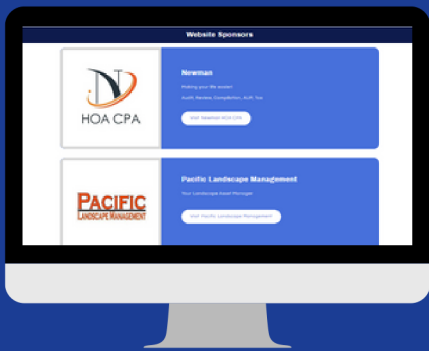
Website Sponsors

HOA CPA

Newman

Making your life easier!

Audit, Review, Compilation, Audit, Tax

Visit Newman HOA CPA

PACIFIC
LANDSCAPE MANAGEMENT

Pacific Landscape Management

Your Landscape Asset Manager

Visit Pacific Landscape Management